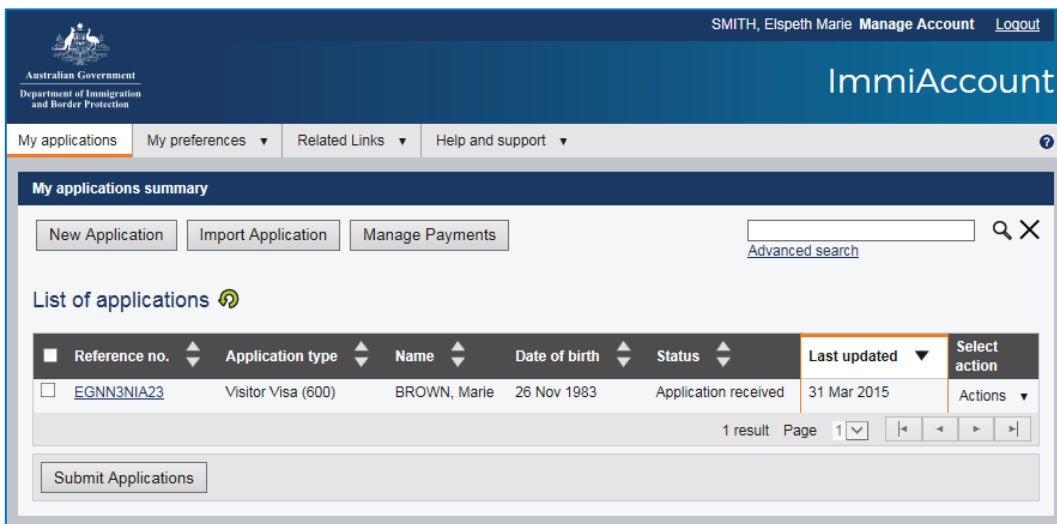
SMITH, Elspeth Marie Manage Account Logout

Australian Government
Department of Immigration and Border Protection

ImmiAccount

My applications | My preferences ▼ | Related Links ▼ | Help and support ▼

My applications summary

New Application | Import Application | Manage Payments

Advanced search

List of applications

| Reference no. | Application type | Name | Date of birth | Status | Last updated | Select action |
|---|---|---|---|---|---|---|
| EGNN3NIA23 | Visitor Visa (600) | BROWN, Marie | 26 Nov 1983 | Application received | 31 Mar 2015 | Actions ▼ |

1 result Page 1

Submit Applications